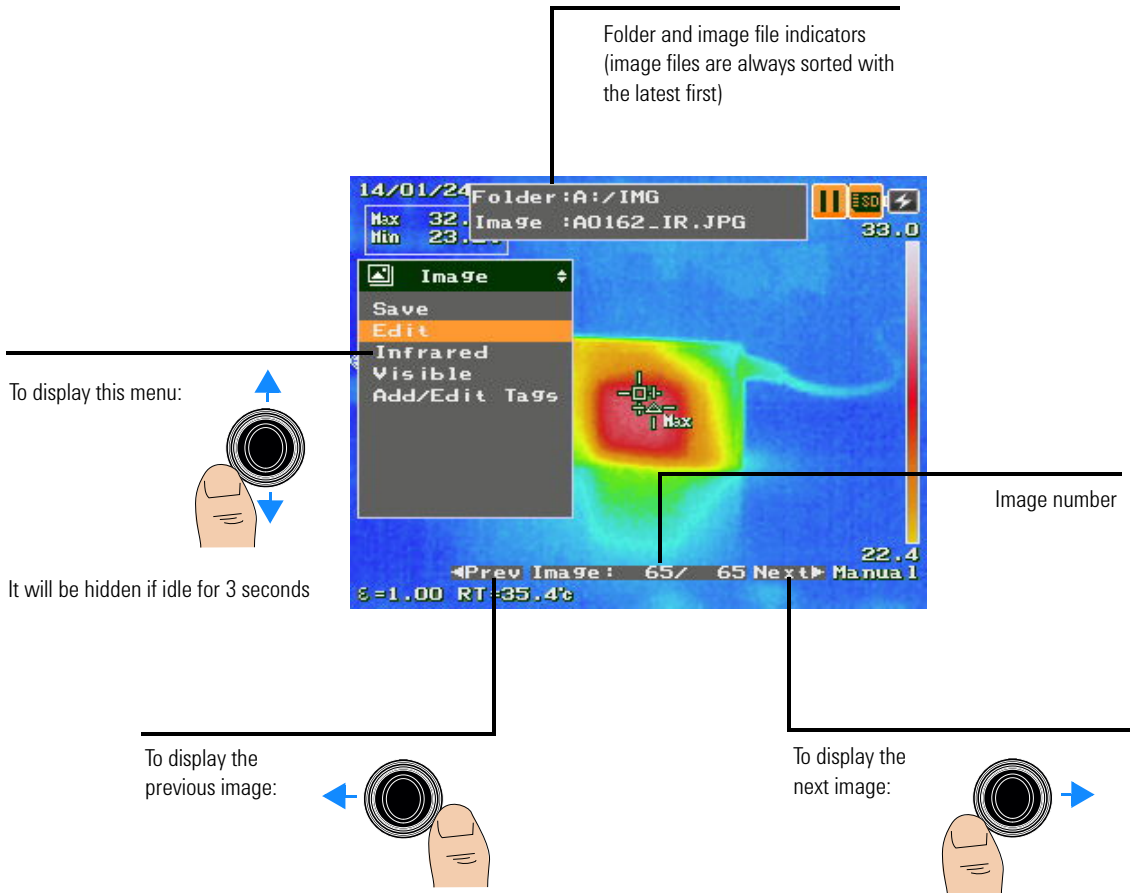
Folder and image file indicators (image files are always sorted with the latest first)

14/01/24

Folder:A:/IMG
Image :A0162_IR.JPG

Max 32.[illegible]
Min 23.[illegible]

33.0

Image

Save
Edit
Infrared
Visible
Add/Edit Tags

Max

To display this menu:

It will be hidden if idle for 3 seconds

Image number

22.4

◀Prev Image: 65/ 65 Next▶ Manual

ε=1.00 RT=35.4℃

To display the previous image:

To display the next image: